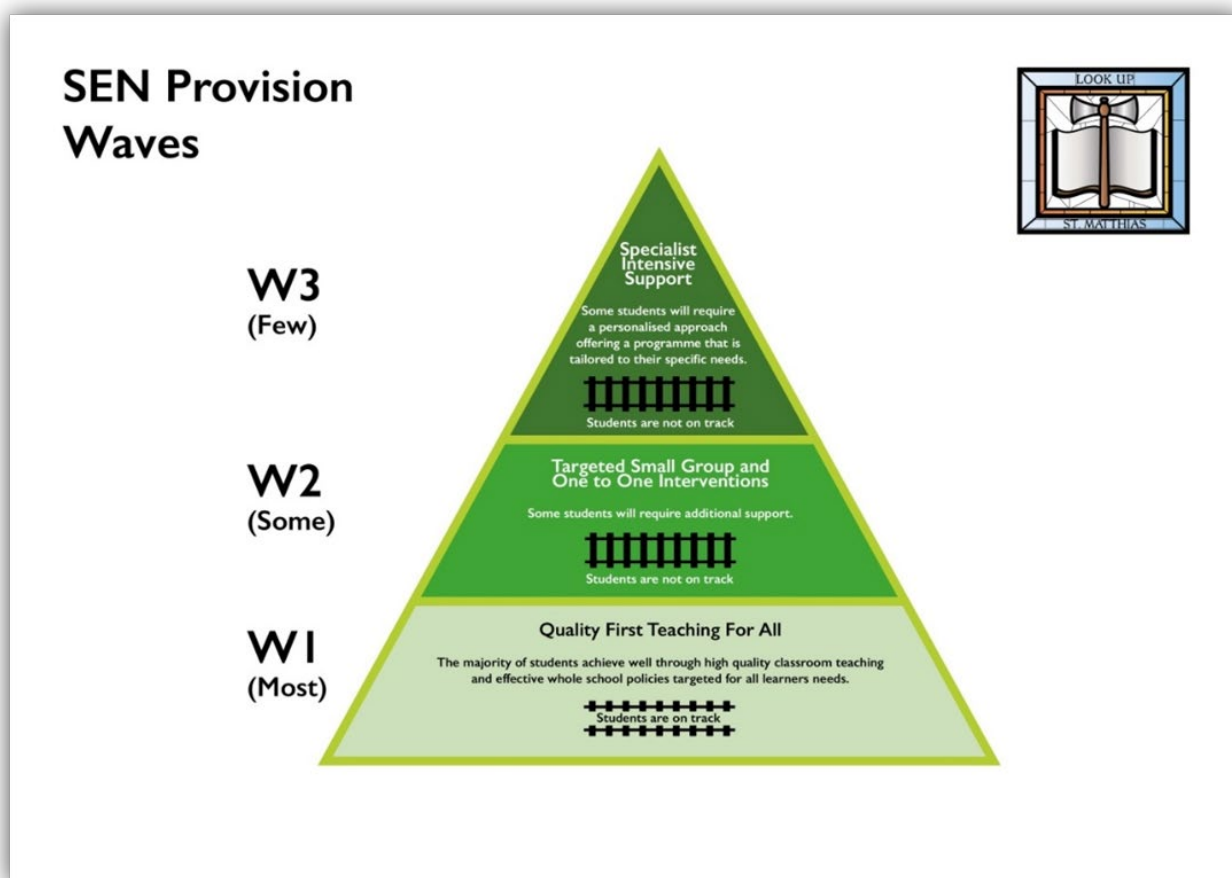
SEN Provision Waves

LOOK UP
ST. MATTHIAS

W3
(Few)

Specialist Intensive Support

Some students will require a personalised approach offering a programme that is tailored to their specific needs.

Students are not on track

W2
(Some)

Targeted Small Group and One to One Interventions

Some students will require additional support.

Students are not on track

W1
(Most)

Quality First Teaching For All

The majority of students achieve well through high quality classroom teaching and effective whole school policies targeted for all learners needs.

Students are on track